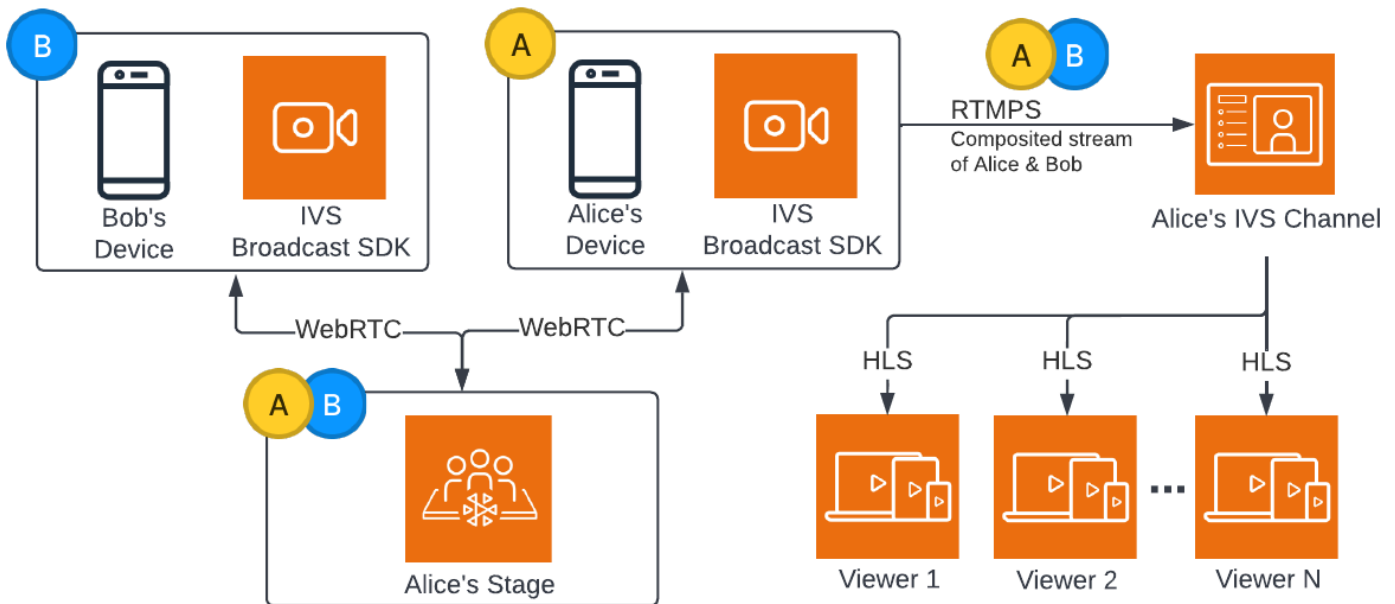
B

Bob's Device

IVS Broadcast SDK

A

Alice's Device

IVS Broadcast SDK

A B

RTMPS
Composited stream of Alice & Bob

Alice's IVS Channel

WebRTC

WebRTC

A B

Alice's Stage

HLS

HLS

HLS

Viewer 1

Viewer 2

...

Viewer N